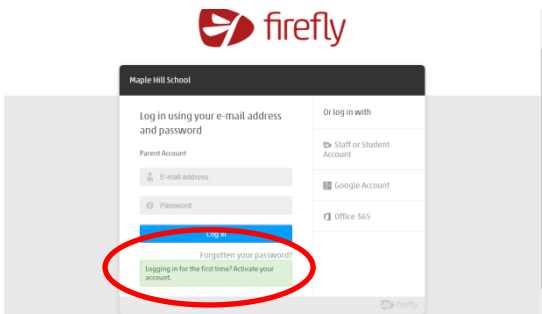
firefly

Maple Hill School

Log in using your e-mail address and password

Parent Account

E-mail address

Password

Log in

Forgotten your password?

Logging in for the first time? Activate your account.

Or log in with

Staff or Student Account

Google Account

Office 365

firefly